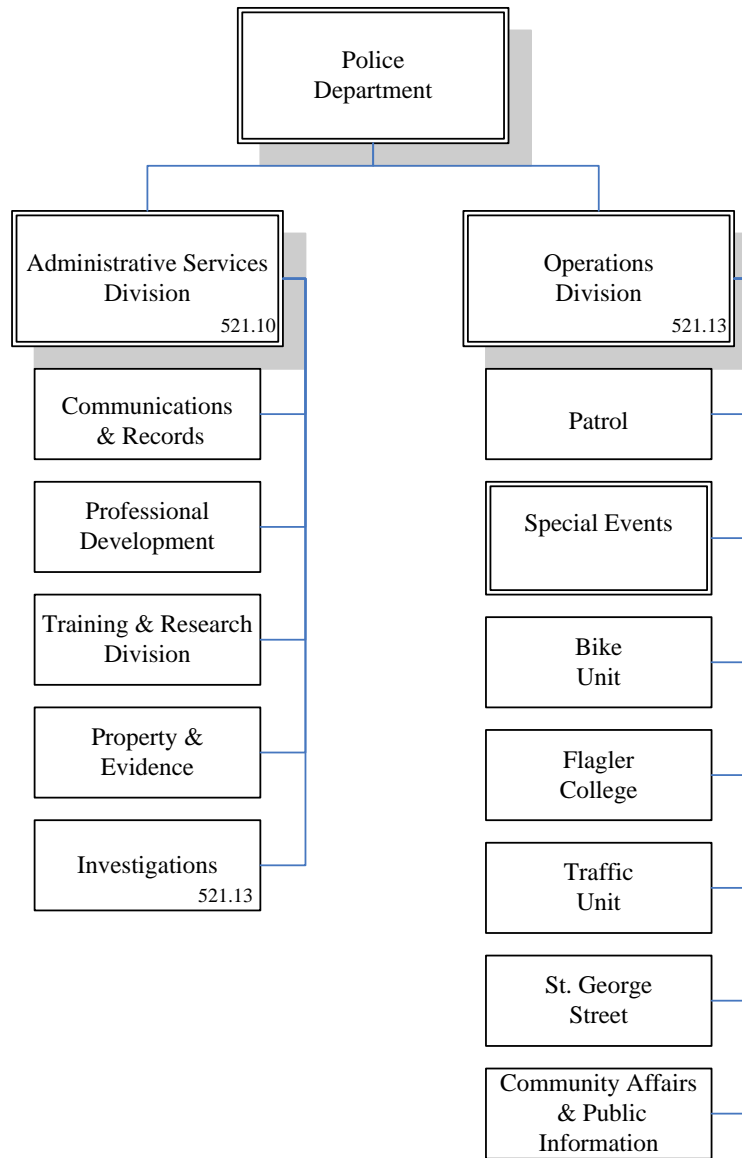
Police Department

Administrative Services Division
521.10

Communications & Records

Professional Development

Training & Research Division

Property & Evidence

Investigations
521.13

Operations Division
521.13

Patrol

Special Events

Bike Unit

Flagler College

Traffic Unit

St. George Street

Community Affairs & Public Information